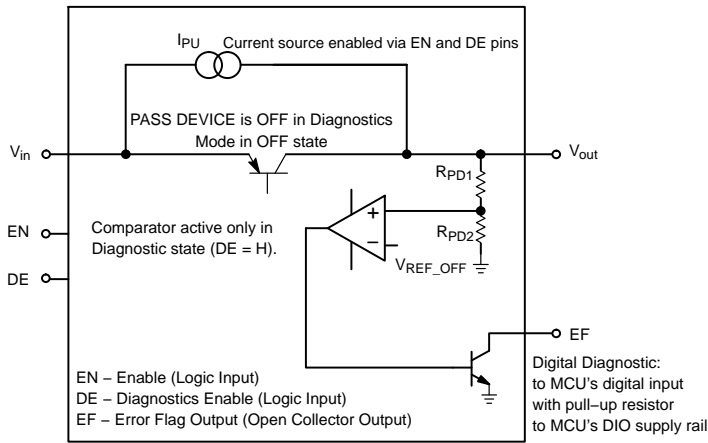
$I_{PU}$ Current source enabled via EN and DE pins

PASS DEVICE is OFF in Diagnostics Mode in OFF state

$V_{in}$

$V_{out}$

$R_{PD1}$

+

−

$R_{PD2}$

$V_{REF\_OFF}$

EN

DE

Comparator active only in Diagnostic state (DE = H).

EF

Digital Diagnostic: to MCU's digital input with pull−up resistor to MCU's DIO supply rail

EN − Enable (Logic Input)
DE − Diagnostics Enable (Logic Input)
EF − Error Flag Output (Open Collector Output)